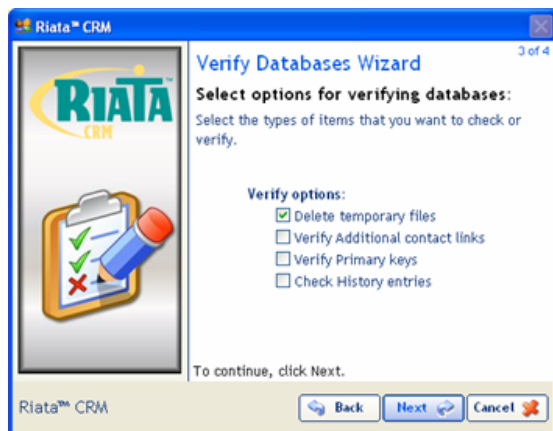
Riata™ CRM

RIATA™ CRM

Verify Databases Wizard

3 of 4

Select options for verifying databases:

Select the types of items that you want to check or verify.

Verify options:

☑ Delete temporary files
☐ Verify Additional contact links
☐ Verify Primary keys
☐ Check History entries

To continue, click Next.

Riata™ CRM

Back

Next

Cancel